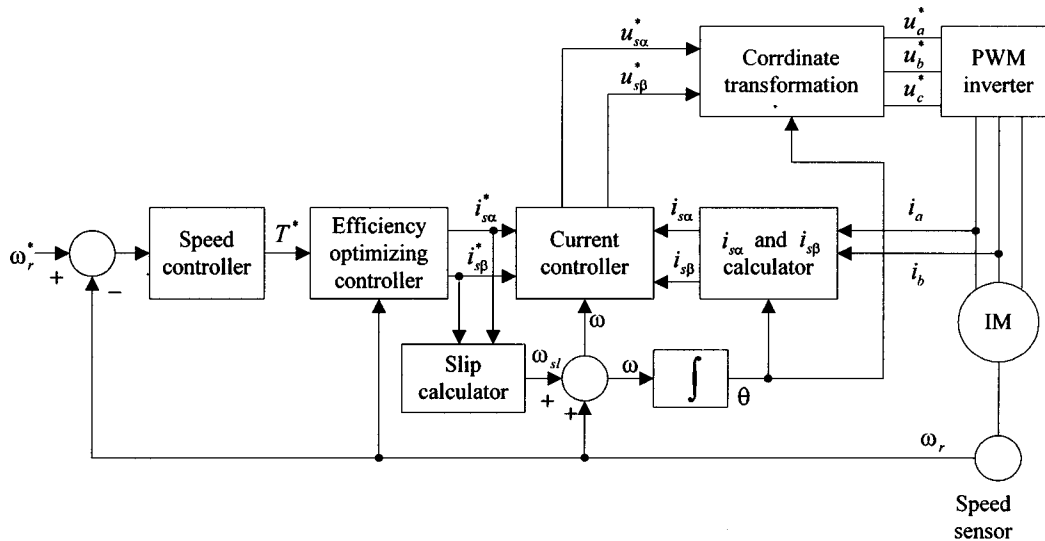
$u_{s\alpha}^*$
$u_{s\beta}^*$
Corrdinate transformation
$u_a^*$
$u_b^*$
$u_c^*$
PWM inverter
$\omega_r^*$
+
−
Speed controller
$T^*$
Efficiency optimizing controller
$i_{s\alpha}^*$
$i_{s\beta}^*$
Current controller
$i_{s\alpha}$
$i_{s\beta}$
$i_{s\alpha}$ and $i_{s\beta}$ calculator
$i_a$
$i_b$
IM
$\omega$
Slip calculator
$\omega_{sl}$
+
+
$\omega$
$\int$
$\theta$
$\omega_r$
Speed sensor